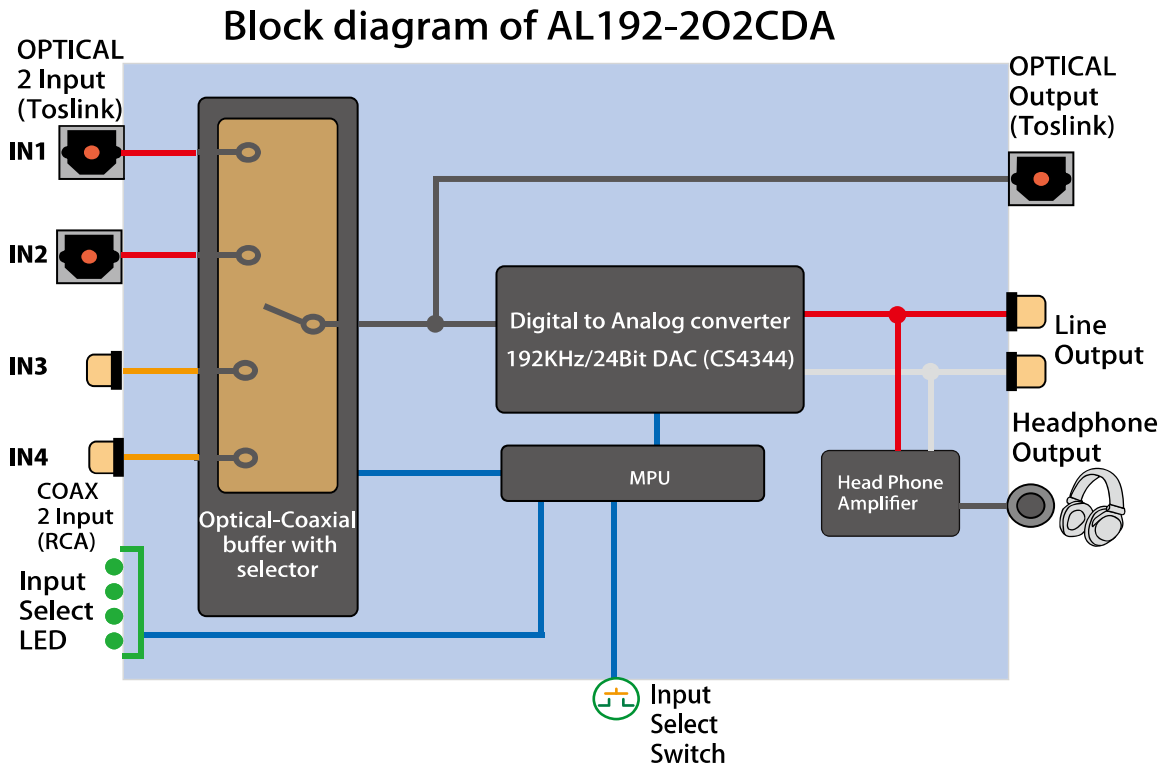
Block diagram of AL192-2O2CDA

OPTICAL 2 Input (Toslink)

IN1

IN2

IN3

IN4

COAX 2 Input (RCA)

Input Select LED

Optical-Coaxial buffer with selector

Digital to Analog converter

192KHz/24Bit DAC (CS4344)

MPU

OPTICAL Output (Toslink)

Line Output

Headphone Output

Head Phone Amplifier

Input Select Switch